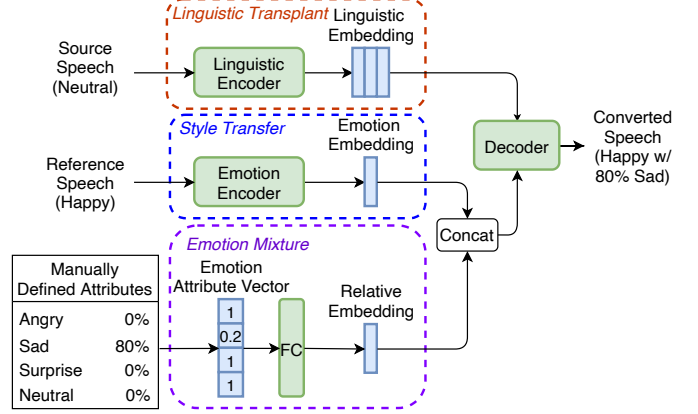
Linguistic Transplant

Source Speech (Neutral)

Linguistic Encoder

Linguistic Embedding

Style Transfer

Reference Speech (Happy)

Emotion Encoder

Emotion Embedding

Decoder

Converted Speech (Happy w/ 80% Sad)

Concat

Emotion Mixture

Emotion Attribute Vector

| Manually Defined Attributes | |
|---|---|
| Angry | 0% |
| Sad | 80% |
| Surprise | 0% |
| Neutral | 0% |

1
0.2
1
1

FC

Relative Embedding